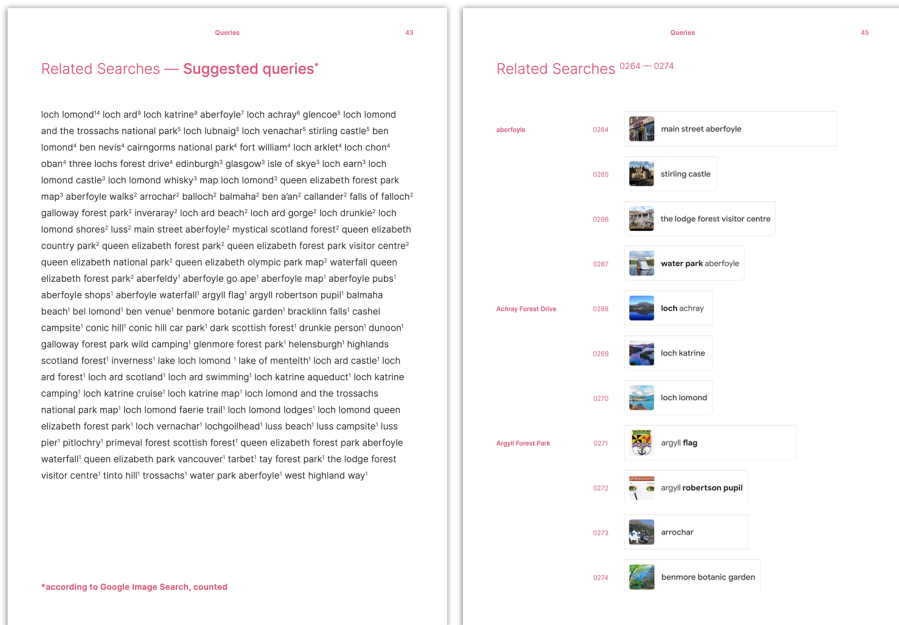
Queries 43

Related Searches — **Suggested queries***

loch lomond$^{14}$ loch ard$^{9}$ loch katrine$^{9}$ aberfoyle$^{7}$ loch achray$^{6}$ glencoe$^{5}$ loch lomond and the trossachs national park$^{5}$ loch lubnaig$^{5}$ loch venachar$^{5}$ stirling castle$^{5}$ ben lomond$^{4}$ ben nevis$^{4}$ cairngorms national park$^{4}$ fort william$^{4}$ loch arklet$^{4}$ loch chon$^{4}$ oban$^{4}$ three lochs forest drive$^{4}$ edinburgh$^{3}$ glasgow$^{3}$ isle of skye$^{3}$ loch earn$^{3}$ loch lomond castle$^{3}$ loch lomond whisky$^{3}$ map loch lomond$^{3}$ queen elizabeth forest park map$^{3}$ aberfoyle walks$^{2}$ arrochar$^{2}$ balloch$^{2}$ balmaha$^{2}$ ben a'an$^{2}$ callander$^{2}$ falls of falloch$^{2}$ galloway forest park$^{2}$ inveraray$^{2}$ loch ard beach$^{2}$ loch ard gorge$^{2}$ loch drunkie$^{2}$ loch lomond shores$^{2}$ luss$^{2}$ main street aberfoyle$^{2}$ mystical scotland forest$^{2}$ queen elizabeth country park$^{2}$ queen elizabeth forest park$^{2}$ queen elizabeth forest park visitor centre$^{2}$ queen elizabeth national park$^{2}$ queen elizabeth olympic park map$^{2}$ waterfall queen elizabeth forest park$^{2}$ aberfeldy$^{1}$ aberfoyle go ape$^{1}$ aberfoyle map$^{1}$ aberfoyle pubs$^{1}$ aberfoyle shops$^{1}$ aberfoyle waterfall$^{1}$ argyll flag$^{1}$ argyll robertson pupil$^{1}$ balmaha beach$^{1}$ bel lomond$^{1}$ ben venue$^{1}$ benmore botanic garden$^{1}$ bracklinn falls$^{1}$ cashel campsite$^{1}$ conic hill$^{1}$ conic hill car park$^{1}$ dark scottish forest$^{1}$ drunkie person$^{1}$ dunoon$^{1}$ galloway forest park wild camping$^{1}$ glenmore forest park$^{1}$ helensburgh$^{1}$ highlands scotland forest$^{1}$ inverness$^{1}$ lake loch lomond $^{1}$ lake of menteith$^{1}$ loch ard castle$^{1}$ loch ard forest$^{1}$ loch ard scotland$^{1}$ loch ard swimming$^{1}$ loch katrine aqueduct$^{1}$ loch katrine camping$^{1}$ loch katrine cruise$^{1}$ loch katrine map$^{1}$ loch lomond and the trossachs national park map$^{1}$ loch lomond faerie trail$^{1}$ loch lomond lodges$^{1}$ loch lomond queen elizabeth forest park$^{1}$ loch vernachar$^{1}$ lochgoilhead$^{1}$ luss beach$^{1}$ luss campsite$^{1}$ luss pier$^{1}$ pitlochry$^{1}$ primeval forest scottish forest$^{1}$ queen elizabeth forest park aberfoyle waterfall$^{1}$ queen elizabeth park vancouver$^{1}$ tarbet$^{1}$ tay forest park$^{1}$ the lodge forest visitor centre$^{1}$ tinto hill$^{1}$ trossachs$^{1}$ water park aberfoyle$^{1}$ west highland way$^{1}$

*according to Google Image Search, counted

Queries 45

Related Searches 0264 — 0274

aberfoyle 0264 main street aberfoyle

0265 stirling castle

0266 the lodge forest visitor centre

0267 **water park** aberfoyle

Achray Forest Drive 0268 **loch** achray

0269 loch katrine

0270 loch lomond

Argyll Forest Park 0271 argyll **flag**

0272 argyll **robertson pupil**

0273 arrochar

0274 benmore botanic garden